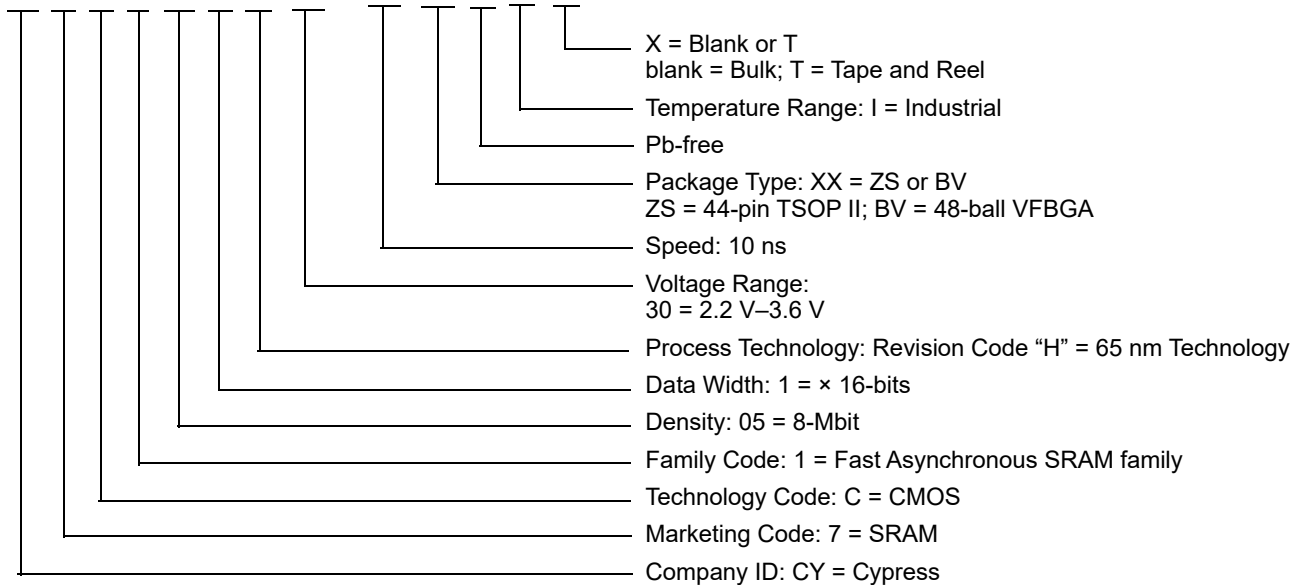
X = Blank or T
blank = Bulk; T = Tape and Reel

Temperature Range: I = Industrial

Pb-free

Package Type: XX = ZS or BV
ZS = 44-pin TSOP II; BV = 48-ball VFBGA

Speed: 10 ns

Voltage Range:
30 = 2.2 V–3.6 V

Process Technology: Revision Code “H” = 65 nm Technology

Data Width: 1 = × 16-bits

Density: 05 = 8-Mbit

Family Code: 1 = Fast Asynchronous SRAM family

Technology Code: C = CMOS

Marketing Code: 7 = SRAM

Company ID: CY = Cypress